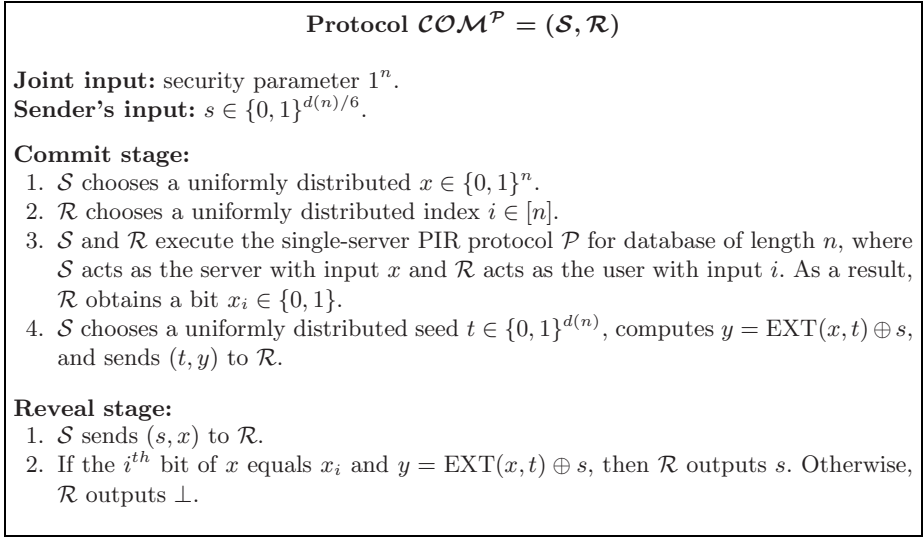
Protocol $\mathcal{COM}^{\mathcal{P}} = (\mathcal{S}, \mathcal{R})$

**Joint input:** security parameter $1^n$.
**Sender's input:** $s \in \{0,1\}^{d(n)/6}$.

**Commit stage:**
1. $\mathcal{S}$ chooses a uniformly distributed $x \in \{0,1\}^n$.
2. $\mathcal{R}$ chooses a uniformly distributed index $i \in [n]$.
3. $\mathcal{S}$ and $\mathcal{R}$ execute the single-server PIR protocol $\mathcal{P}$ for database of length $n$, where $\mathcal{S}$ acts as the server with input $x$ and $\mathcal{R}$ acts as the user with input $i$. As a result, $\mathcal{R}$ obtains a bit $x_i \in \{0,1\}$.
4. $\mathcal{S}$ chooses a uniformly distributed seed $t \in \{0,1\}^{d(n)}$, computes $y = \mathrm{EXT}(x,t) \oplus s$, and sends $(t,y)$ to $\mathcal{R}$.

**Reveal stage:**
1. $\mathcal{S}$ sends $(s,x)$ to $\mathcal{R}$.
2. If the $i^{th}$ bit of $x$ equals $x_i$ and $y = \mathrm{EXT}(x,t) \oplus s$, then $\mathcal{R}$ outputs $s$. Otherwise, $\mathcal{R}$ outputs $\perp$.